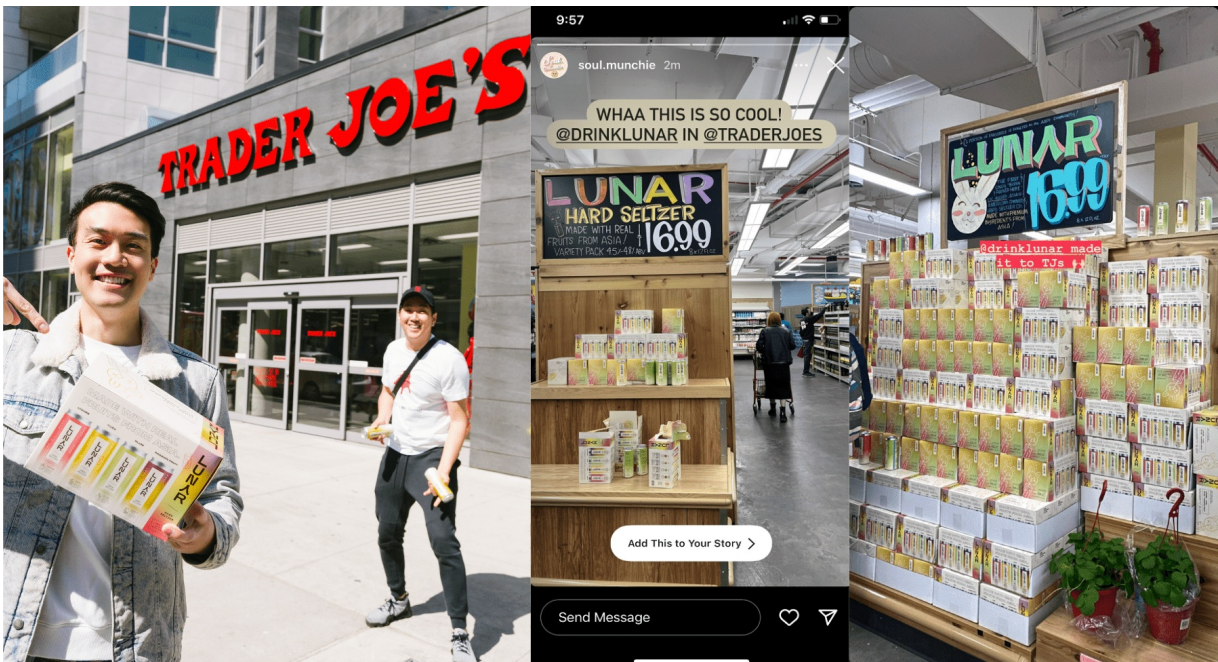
TRADER JOE'S

LUNAR

9:57

soul.munchie 2m

WHAA THIS IS SO COOL! @DRINKLUNAR IN @TRADERJOES

LUNAR HARD SELTZER MADE WITH REAL FRUITS FROM ASIA VARIETY PACK 16.99

Add This to Your Story

Send Message

LUNAR 16.99

@drinklunar made it to TJs